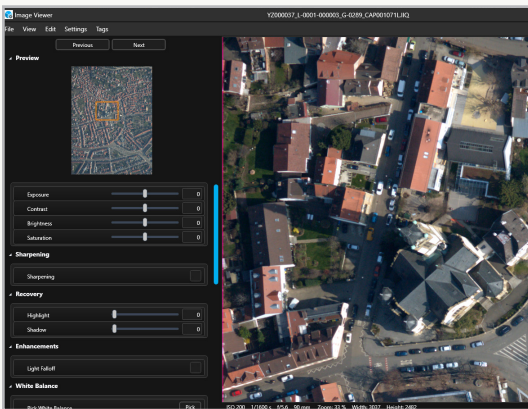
Image Viewer

YZ000037_L-0001-000003_G-0289_CAP001071L.IIQ

File View Edit Settings Tags

Previous Next

Preview

Exposure 0

Contrast 0

Brightness 0

Saturation 0

Sharpening

Sharpening

Recovery

Highlight 0

Shadow 0

Enhancements

Light Falloff

White Balance

Pick White Balance Pick

ISO 200 1/1600 s f/5.6 90 mm Zoom: 33 % Width: 3937 Height: 2462